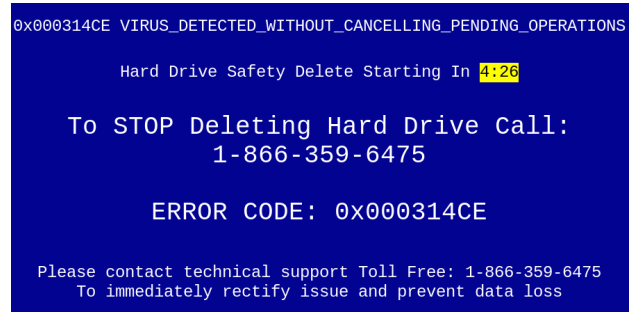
0x000314CE VIRUS_DETECTED_WITHOUT_CANCELLING_PENDING_OPERATIONS

Hard Drive Safety Delete Starting In 4:26

To STOP Deleting Hard Drive Call:
1-866-359-6475

ERROR CODE: 0x000314CE

Please contact technical support Toll Free: 1-866-359-6475
To immediately rectify issue and prevent data loss